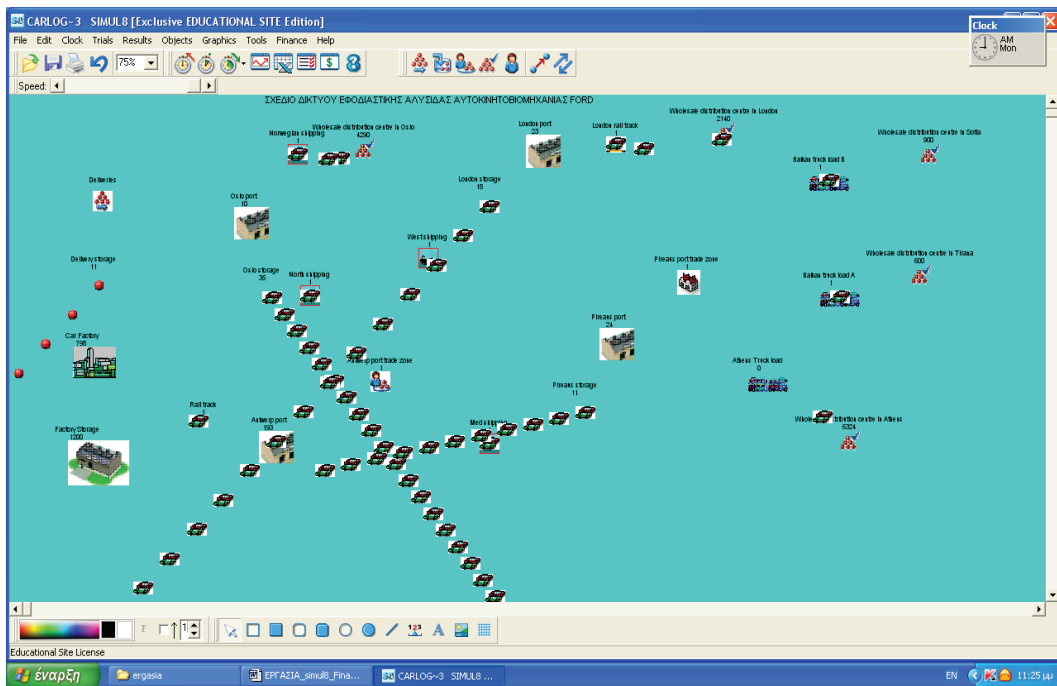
CARLOG-3 SIMUL8 [Exclusive EDUCATIONAL SITE Edition]

File Edit Clock Trials Results Objects Graphics Tools Finance Help

75%

Speed:

Clock
AM
Mon

ΣΧΕΔΙΟ ΔΙΚΤΥΟΥ ΕΦΟΔΙΑΣΤΙΚΗΣ ΑΛΥΣΙΔΑΣ ΑΥΤΟΚΙΝΗΤΟΒΙΟΜΗΧΑΝΙΑΣ FORD

Wholesale distribution centre in London
2140

London port
23

London rail track

Wholesale distribution centre in Oslo
4290

Norwegian shipping
1

Wholesale distribution centre in Sofia
900

Balkan truck load B
1

Deliveries

London storage
18

Oslo port
10

West shipping
1

Wholesale distribution centre in Tirana
600

Delivery storage
11

Pireaus port trade zone
1

Oslo storage
35

North shipping
1

Balkan truck load A
1

Car Factory
798

Pireaus port
24

Antwerp port trade zone
1

Athens Truck load
0

Pireaus storage
11

Rail track

Antwerp port
193

Medi shipping

Wholesale distribution centre in Athens
6324

Factory Storage
1200

Educational Site License

έναρξη

ergasia

ΕΡΓΑΣΙΑ_simul8_Fina...

CARLOG~3 SIMUL8 ...

EN

11:25 μμ